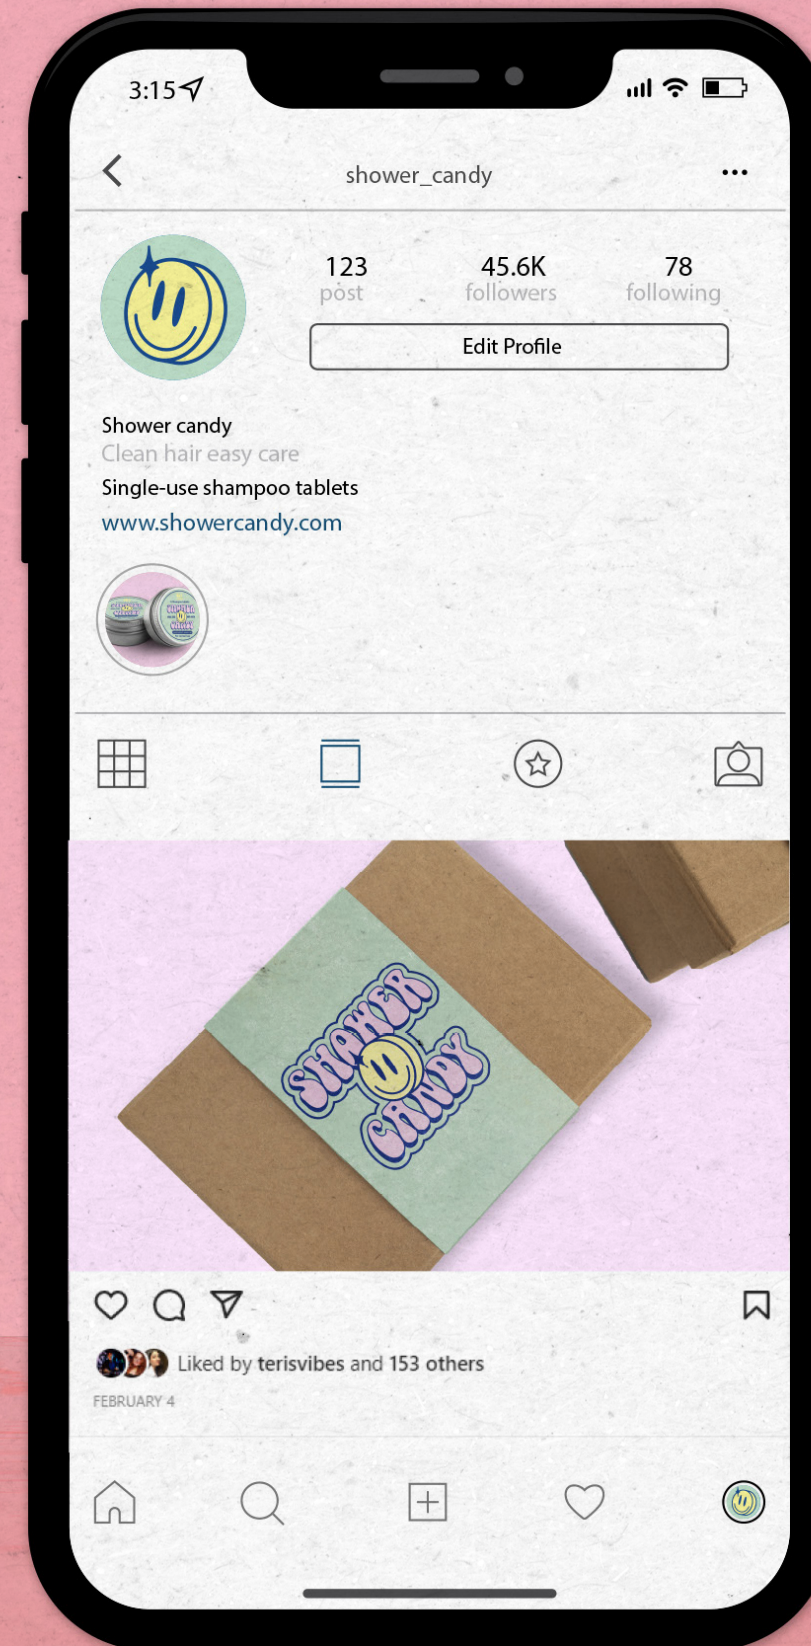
3:15

shower_candy

123 post

45.6K followers

78 following

Edit Profile

Shower candy
Clean hair easy care
Single-use shampoo tablets
www.showercandy.com

SHOWER CANDY

Liked by terisvibes and 153 others

FEBRUARY 4